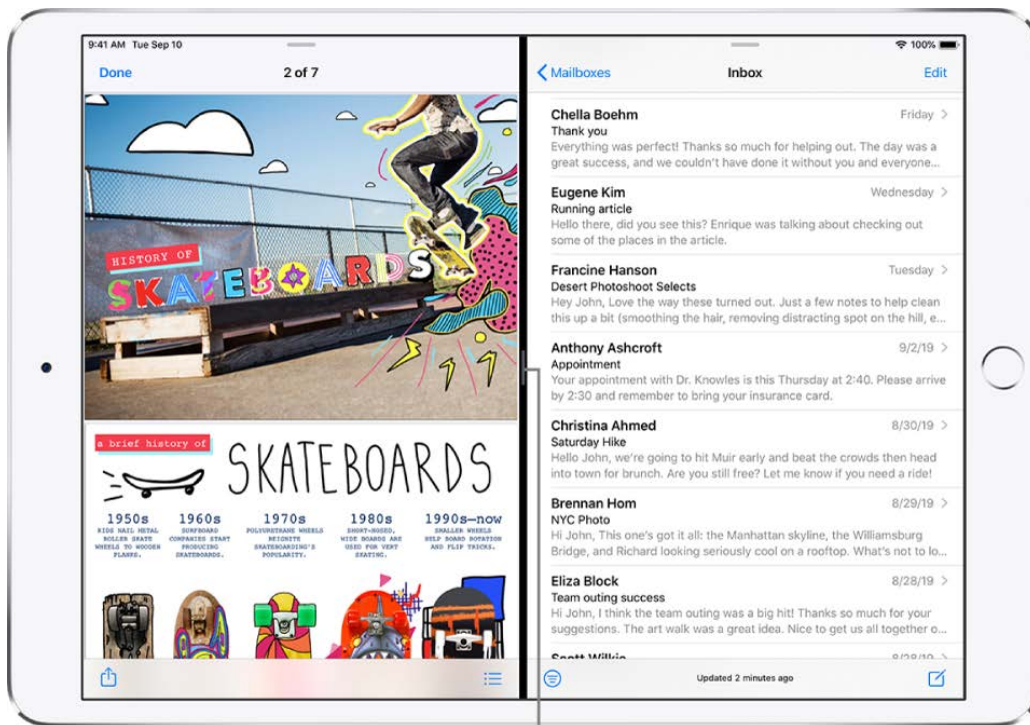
9:41 AM Tue Sep 10

Done

2 of 7

HISTORY OF

SKATEBOARDS

a brief history of

SKATEBOARDS

1950s
KIDS NAIL METAL ROLLER SKATE WHEELS TO WOODEN PLANKS.

1960s
SURFBOARD COMPANIES START PRODUCING SKATEBOARDS.

1970s
POLYURETHANE WHEELS REIGNITE SKATEBOARDING'S POPULARITY.

1980s
SHORT-NOSED, WIDE BOARDS ARE USED FOR VERT SKATING.

1990s—now
SMALLER WHEELS HELP BOARD ROTATION AND FLIP TRICKS.

100%

Mailboxes

Inbox

Edit

Chella Boehm
Friday
Thank you
Everything was perfect! Thanks so much for helping out. The day was a great success, and we couldn't have done it without you and everyone...

Eugene Kim
Wednesday
Running article
Hello there, did you see this? Enrique was talking about checking out some of the places in the article.

Francine Hanson
Tuesday
Desert Photoshoot Selects
Hey John, Love the way these turned out. Just a few notes to help clean this up a bit (smoothing the hair, removing distracting spot on the hill, e...

Anthony Ashcroft
9/2/19
Appointment
Your appointment with Dr. Knowles is this Thursday at 2:40. Please arrive by 2:30 and remember to bring your insurance card.

Christina Ahmed
8/30/19
Saturday Hike
Hello John, we're going to hit Muir early and beat the crowds then head into town for brunch. Are you still free? Let me know if you need a ride!

Brennan Hom
8/29/19
NYC Photo
Hi John, This one's got it all: the Manhattan skyline, the Williamsburg Bridge, and Richard looking seriously cool on a rooftop. What's not to lo...

Eliza Block
8/28/19
Team outing success
Hi John, I think the team outing was a big hit! Thanks so much for your suggestions. The art walk was a great idea. Nice to get us all together o...

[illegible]
8/28/19

Updated 2 minutes ago